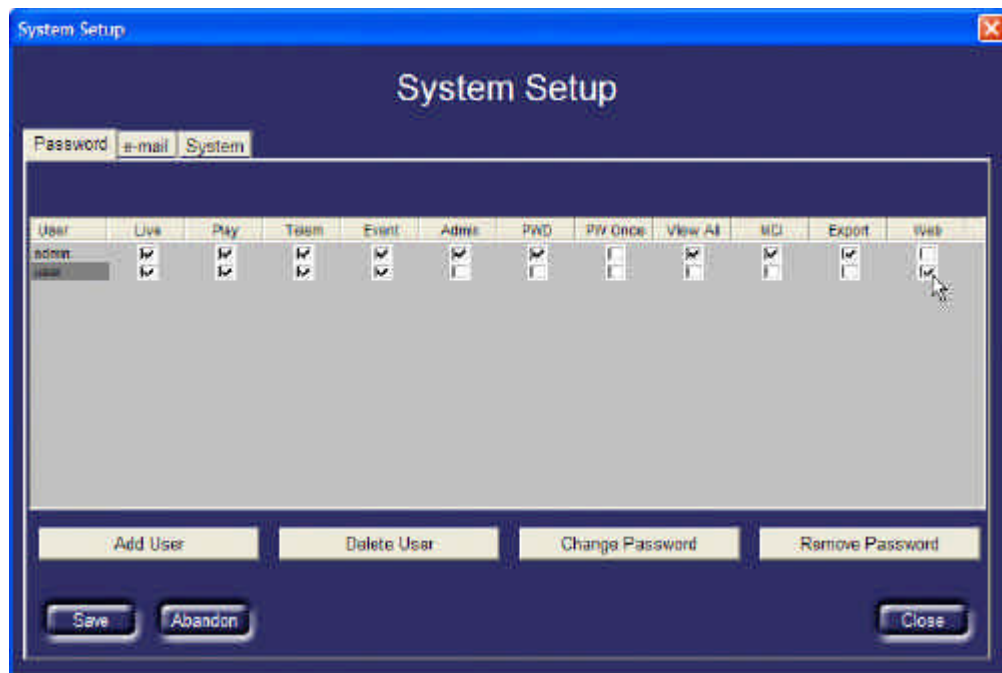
System Setup

System Setup

Password e-mail System

| User | Live | Play | Telem | Event | Admin | PWD | PW Once | View All | MCI | Export | Web |
|---|---|---|---|---|---|---|---|---|---|---|---|
| admin | ☑ | ☑ | ☑ | ☑ | ☑ | ☑ | ☐ | ☑ | ☑ | ☑ | ☐ |
| user | ☑ | ☑ | ☑ | ☑ | ☐ | ☐ | ☐ | ☐ | ☐ | ☐ | ☑ |

Add User
Delete User
Change Password
Remove Password

Save
Abandon
Close